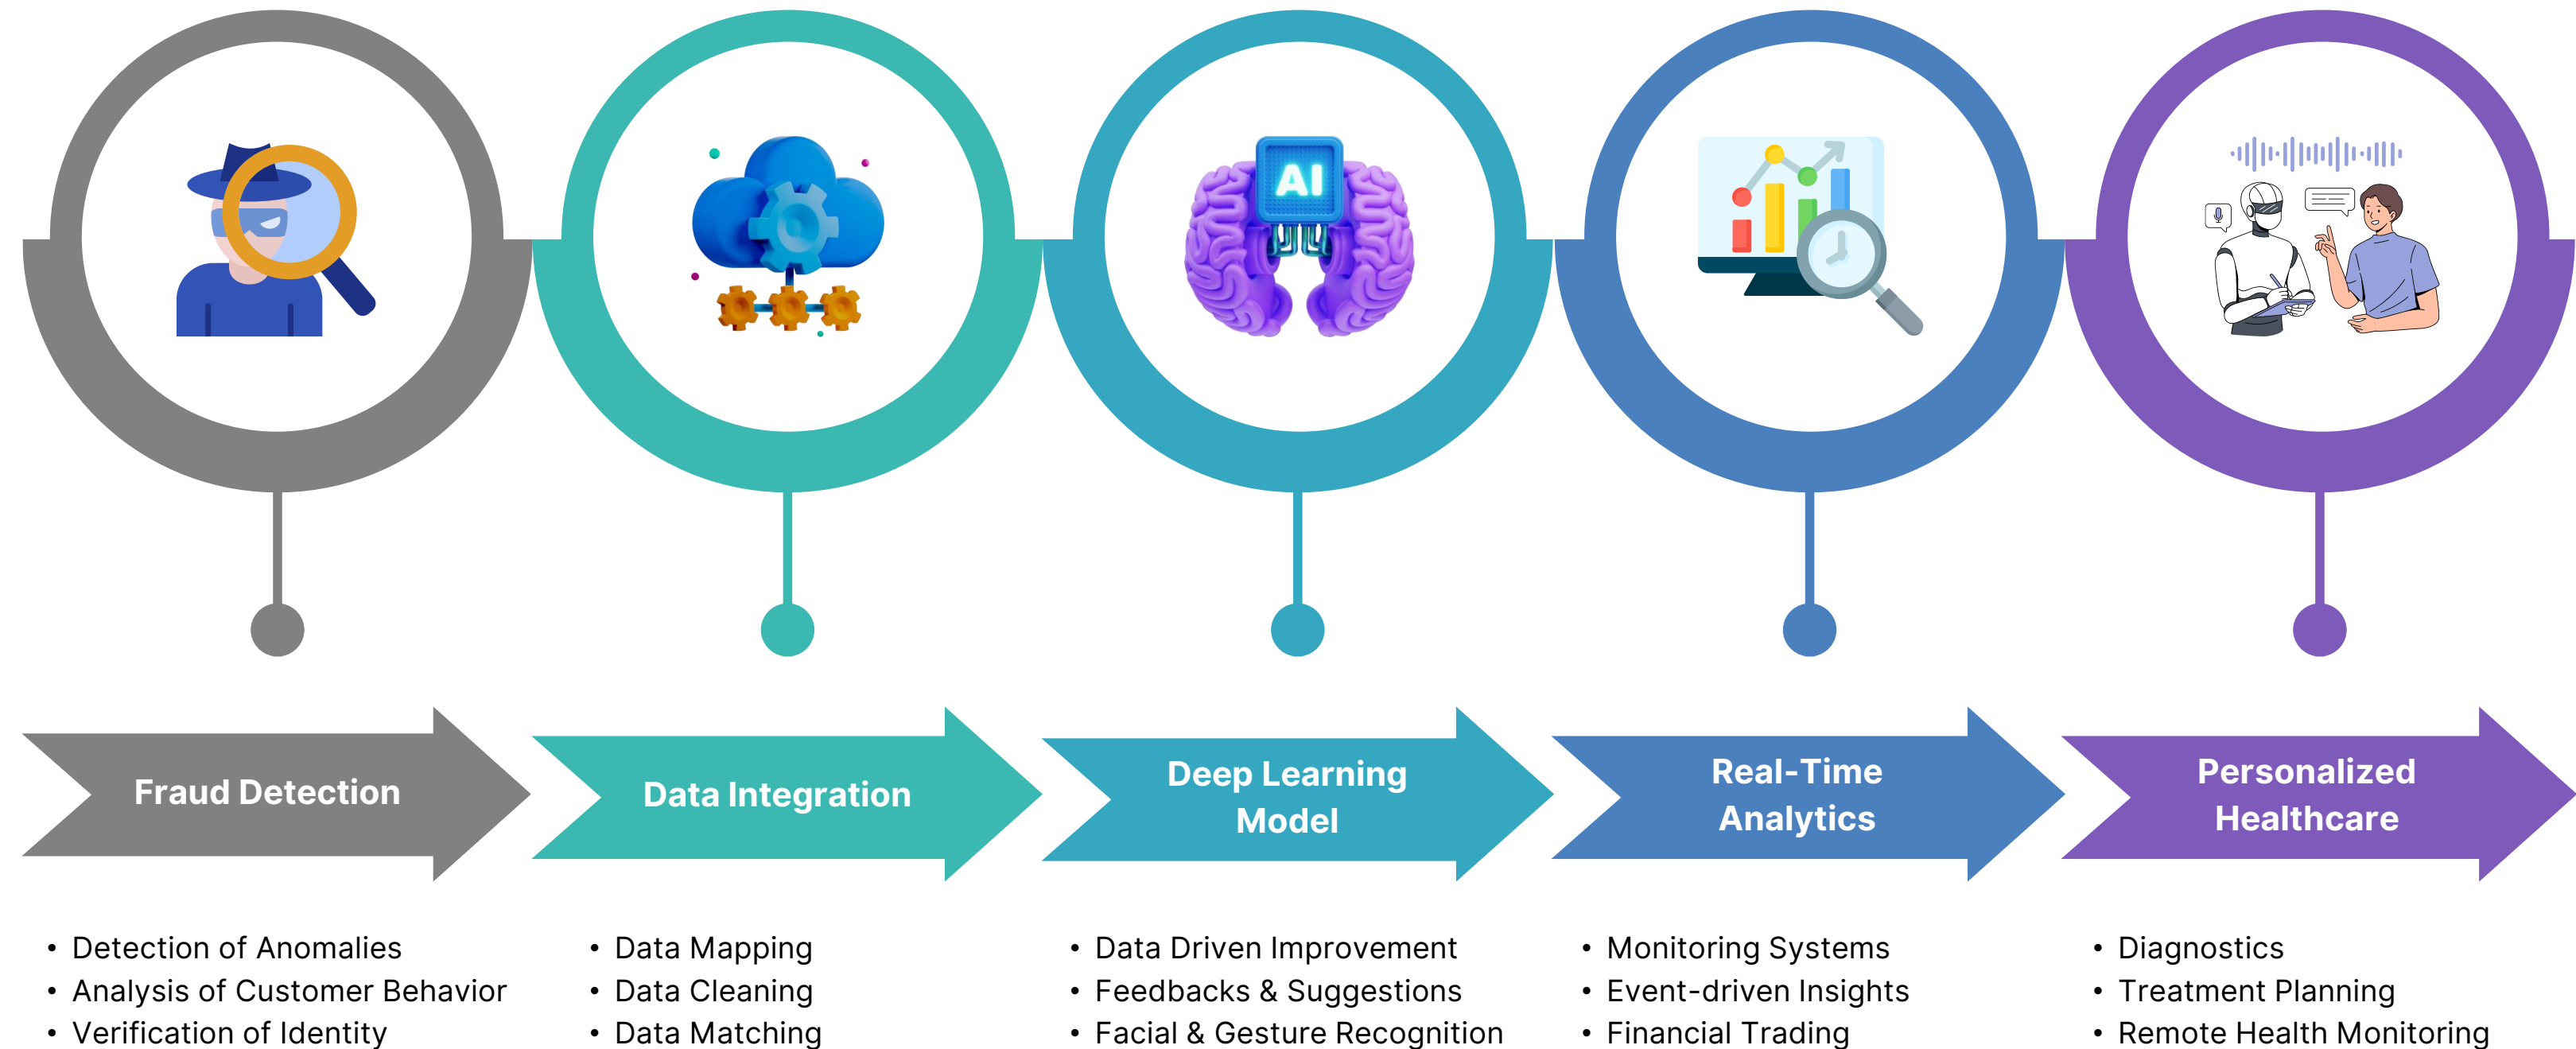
AI

Fraud Detection

- Detection of Anomalies
- Analysis of Customer Behavior
- Verification of Identity

Data Integration

- Data Mapping
- Data Cleaning
- Data Matching

Deep Learning Model

- Data Driven Improvement
- Feedbacks & Suggestions
- Facial & Gesture Recognition

Real-Time Analytics

- Monitoring Systems
- Event-driven Insights
- Financial Trading

Personalized Healthcare

- Diagnostics
- Treatment Planning
- Remote Health Monitoring